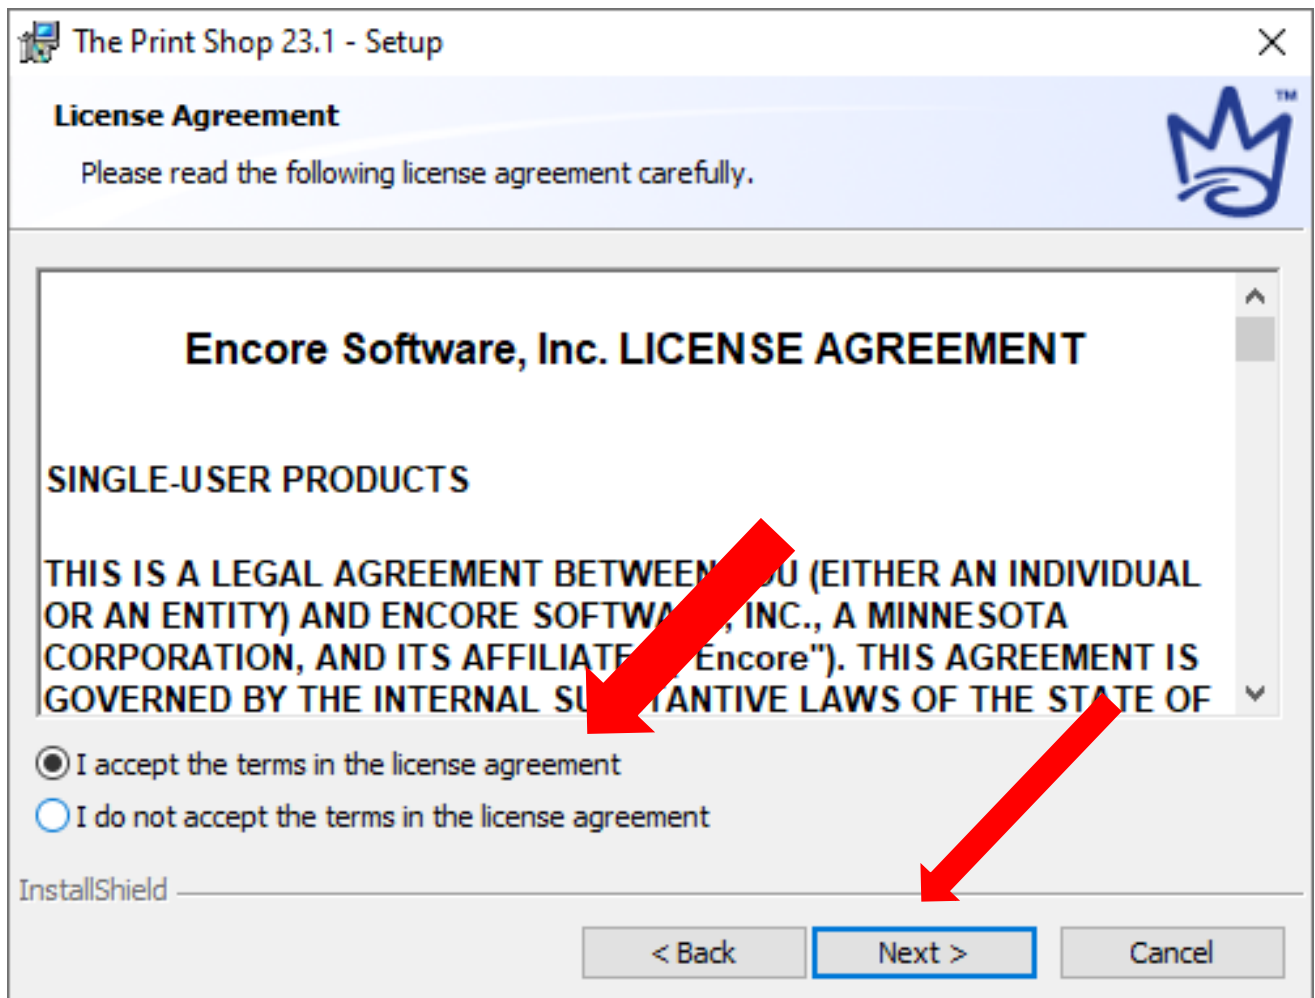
The Print Shop 23.1 - Setup

License Agreement

Please read the following license agreement carefully.

TM

Encore Software, Inc. LICENSE AGREEMENT

SINGLE-USER PRODUCTS

THIS IS A LEGAL AGREEMENT BETWEEN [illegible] (EITHER AN INDIVIDUAL OR AN ENTITY) AND ENCORE SOFTWA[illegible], INC., A MINNESOTA CORPORATION, AND ITS AFFILIATE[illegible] Encore"). THIS AGREEMENT IS GOVERNED BY THE INTERNAL SU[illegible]TANTIVE LAWS OF THE STATE OF

I accept the terms in the license agreement

I do not accept the terms in the license agreement

InstallShield

< Back

Next >

Cancel